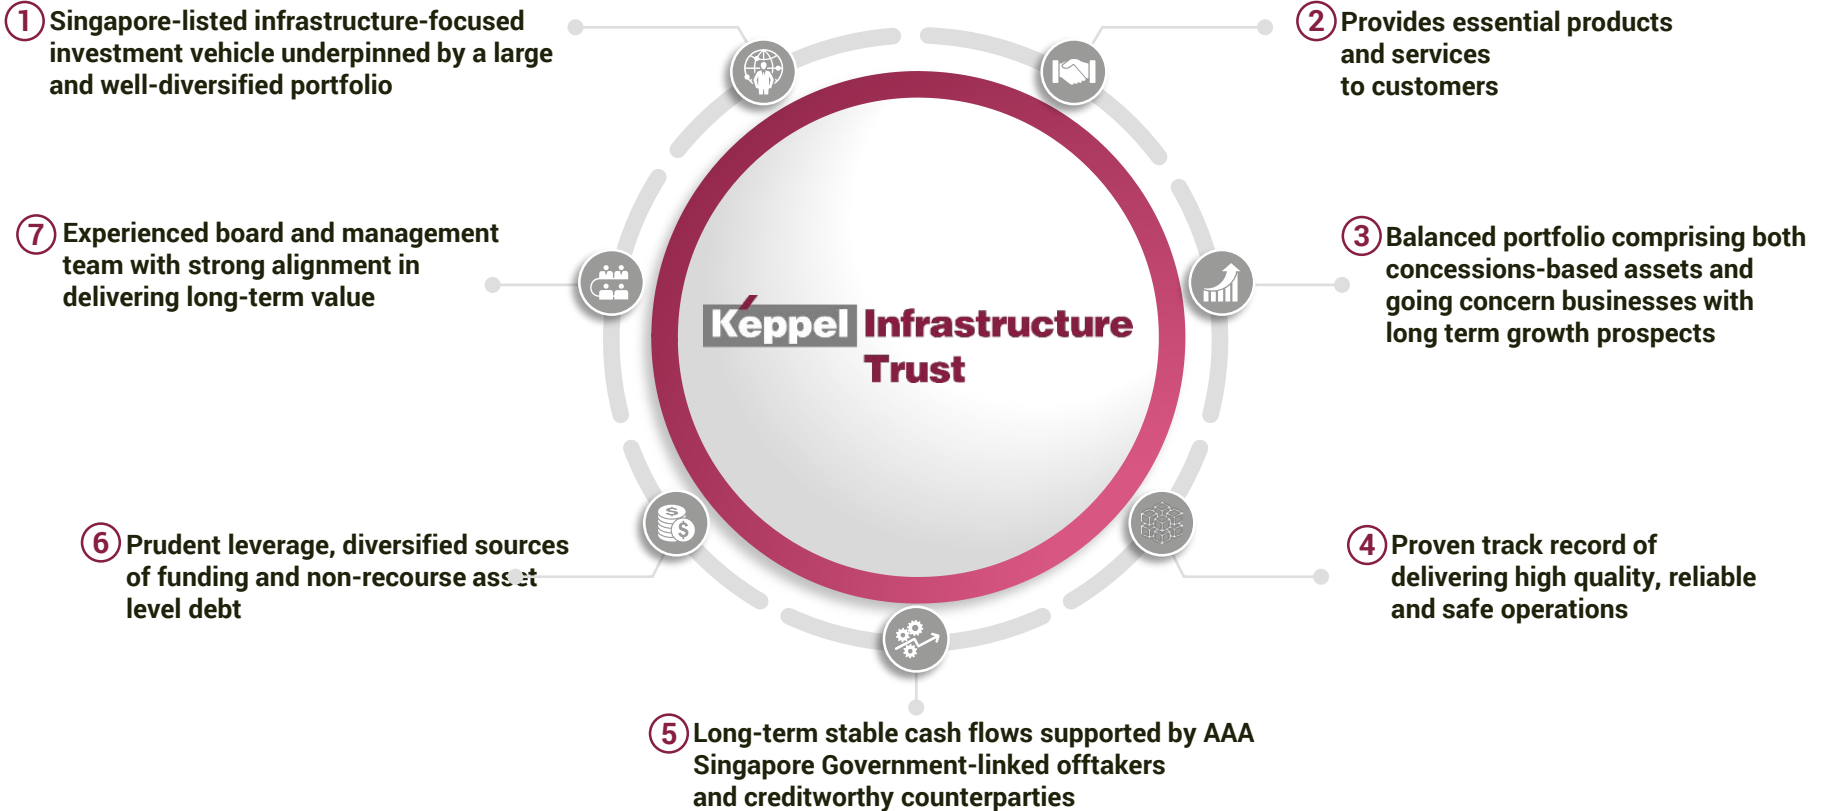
1 Singapore-listed infrastructure-focused investment vehicle underpinned by a large and well-diversified portfolio

2 Provides essential products and services to customers

7 Experienced board and management team with strong alignment in delivering long-term value

Keppel Infrastructure Trust

3 Balanced portfolio comprising both concessions-based assets and going concern businesses with long term growth prospects

6 Prudent leverage, diversified sources of funding and non-recourse asset level debt

4 Proven track record of delivering high quality, reliable and safe operations

5 Long-term stable cash flows supported by AAA Singapore Government-linked offtakers and creditworthy counterparties